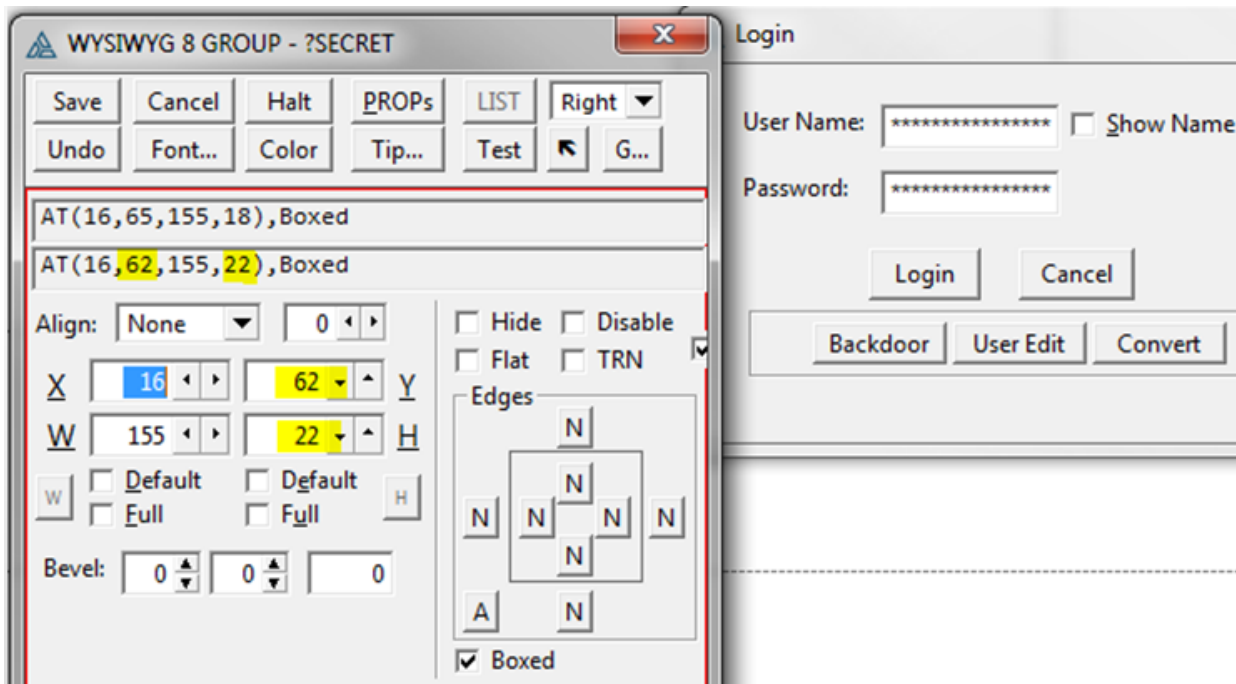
WYSIWYG 8 GROUP - ?SECRET

Save Cancel Halt PROPs LIST Right
Undo Font... Color Tip... Test G...

AT(16,65,155,18),Boxed
AT(16,62,155,22),Boxed

Align: None 0
X 16 62 Y
W 155 22 H
W Default Default H
Full Full
Bevel: 0 0 0

Hide Disable
Flat TRN
Edges
N
N
N N N N
N
A N
Boxed

Login
User Name: **************** Show Name
Password: ****************
Login Cancel
Backdoor User Edit Convert